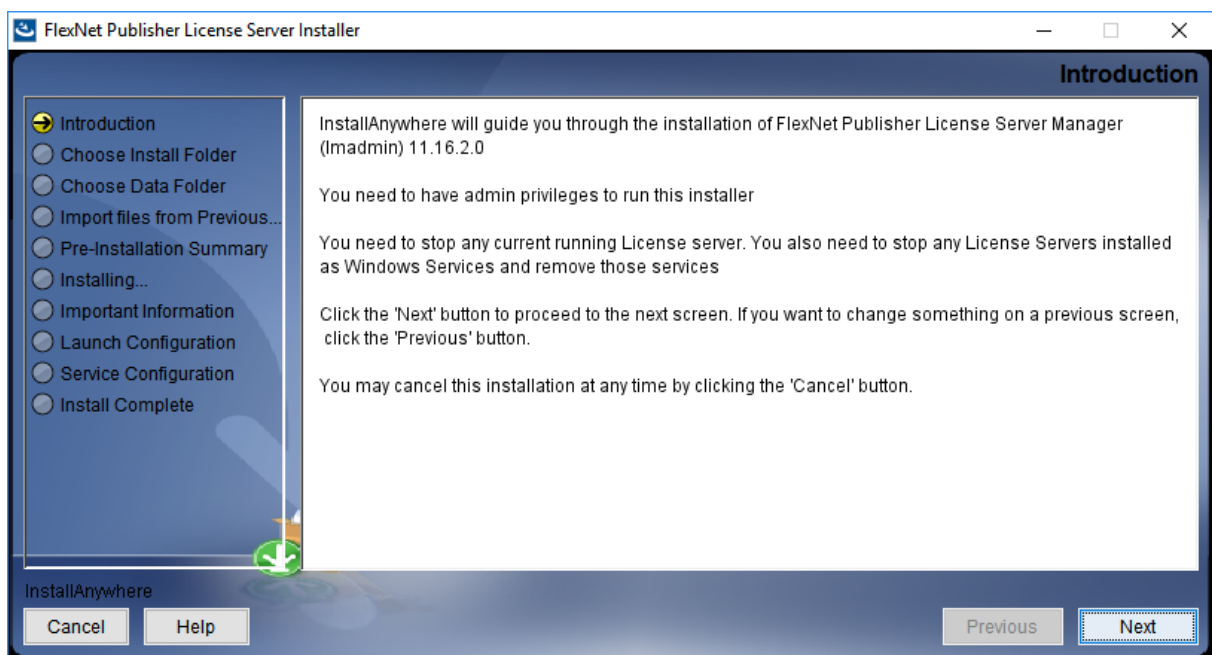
FlexNet Publisher License Server Installer

Introduction

Introduction
Choose Install Folder
Choose Data Folder
Import files from Previous...
Pre-Installation Summary
Installing...
Important Information
Launch Configuration
Service Configuration
Install Complete

InstallAnywhere will guide you through the installation of FlexNet Publisher License Server Manager (lmadmin) 11.16.2.0

You need to have admin privileges to run this installer

You need to stop any current running License server. You also need to stop any License Servers installed as Windows Services and remove those services

Click the 'Next' button to proceed to the next screen. If you want to change something on a previous screen, click the 'Previous' button.

You may cancel this installation at any time by clicking the 'Cancel' button.

InstallAnywhere

Cancel
Help
Previous
Next